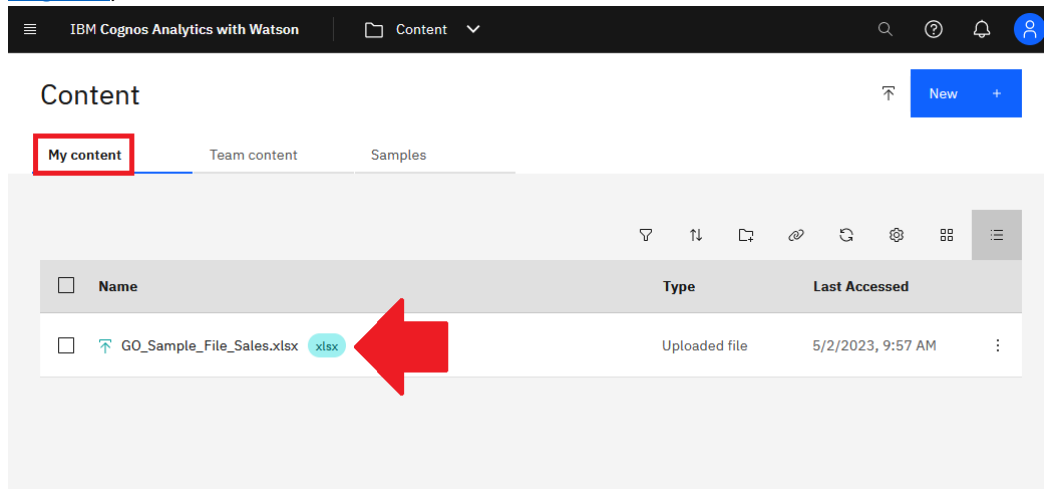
IBM Cognos Analytics with Watson

Content

Content

New +

My content

Team content

Samples

| | Name | Type | Last Accessed |
|---|---|---|---|
| | GO_Sample_File_Sales.xlsx xlsx | Uploaded file | 5/2/2023, 9:57 AM |